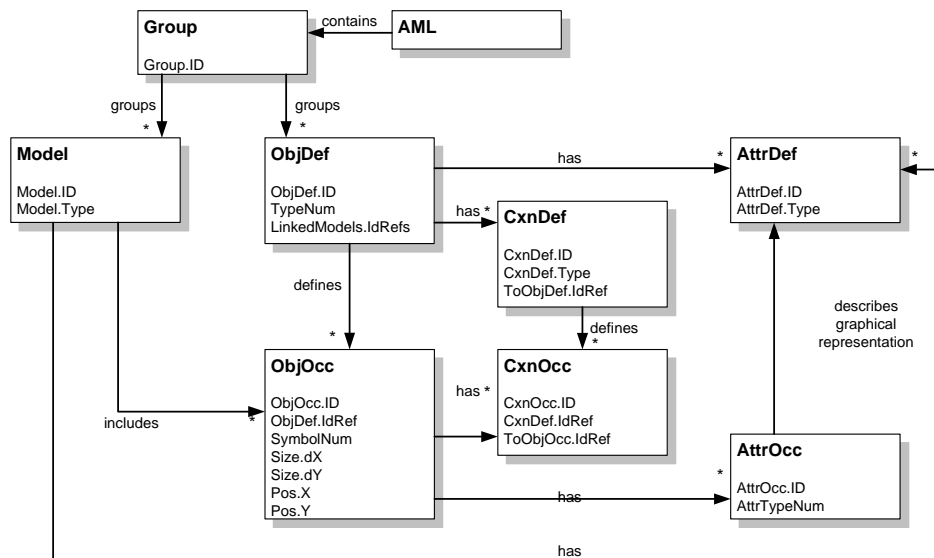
Group
Group.ID

contains

AML

groups

*

groups

*

Model
Model.ID
Model.Type

ObjDef
ObjDef.ID
TypeNum
LinkedModels.IdRefs

has

*

AttrDef
AttrDef.ID
AttrDef.Type

*

has *

CxnDef
CxnDef.ID
CxnDef.Type
ToObjDef.IdRef

defines

*

defines

*

describes graphical representation

ObjOcc
ObjOcc.ID
ObjDef.IdRef
SymbolNum
Size.dX
Size.dY
Pos.X
Pos.Y

includes

*

has *

CxnOcc
CxnOcc.ID
CxnDef.IdRef
ToObjOcc.IdRef

AttrOcc
AttrOcc.ID
AttrTypeNum

*

has

has